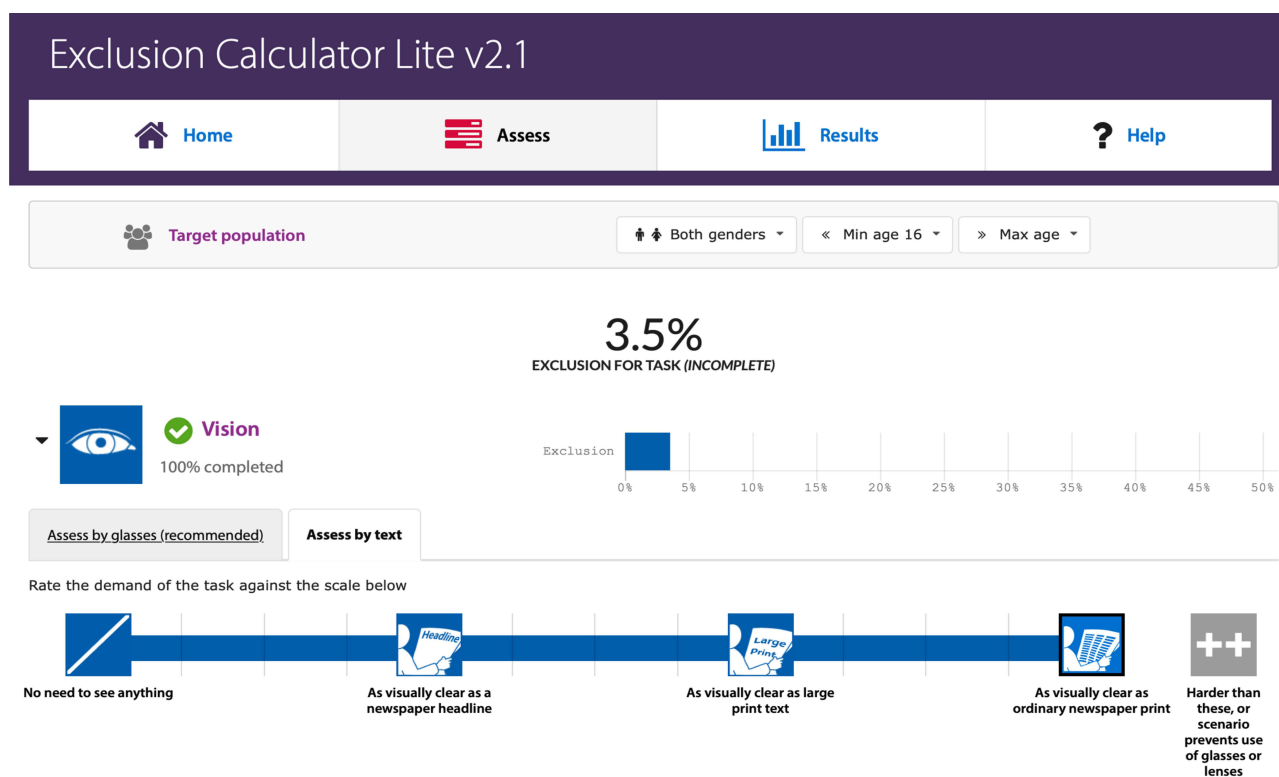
Exclusion Calculator Lite v2.1

Home

Assess

Results

Help

Target population

Both genders

« Min age 16

» Max age

3.5%

EXCLUSION FOR TASK *(INCOMPLETE)*

Vision

100% completed

Exclusion

0% 5% 10% 15% 20% 25% 30% 35% 40% 45% 50%

Assess by glasses (recommended)

Assess by text

Rate the demand of the task against the scale below

Headline

Large Print

No need to see anything

As visually clear as a newspaper headline

As visually clear as large print text

As visually clear as ordinary newspaper print

Harder than these, or scenario prevents use of glasses or lenses